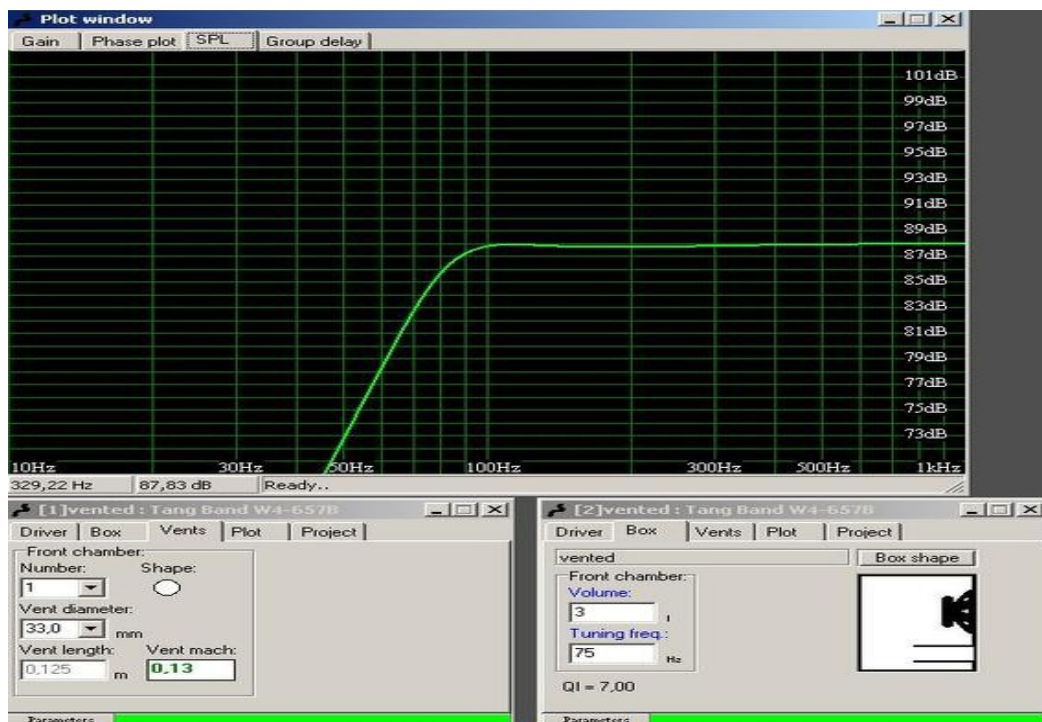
Plot window
Gain | Phase plot | SPL | Group delay

101dB
99dB
97dB
95dB
93dB
91dB
89dB
87dB
85dB
83dB
81dB
79dB
77dB
75dB
73dB

10Hz 30Hz 50Hz 100Hz 300Hz 500Hz 1kHz

329,22 Hz | 87,83 dB | Ready..

[1]vented : Tang Band W4-657B
Driver | Box | Vents | Plot | Project
Front chamber:
Number: Shape:
1
Vent diameter:
33,0 mm
Vent length: Vent mach:
0,125 m 0,13
Parameters

[2]vented : Tang Band W4-657B
Driver | Box | Vents | Plot | Project
vented
Box shape
Front chamber:
Volume:
3 l
Tuning freq.:
75 Hz
Ql = 7,00
Parameters